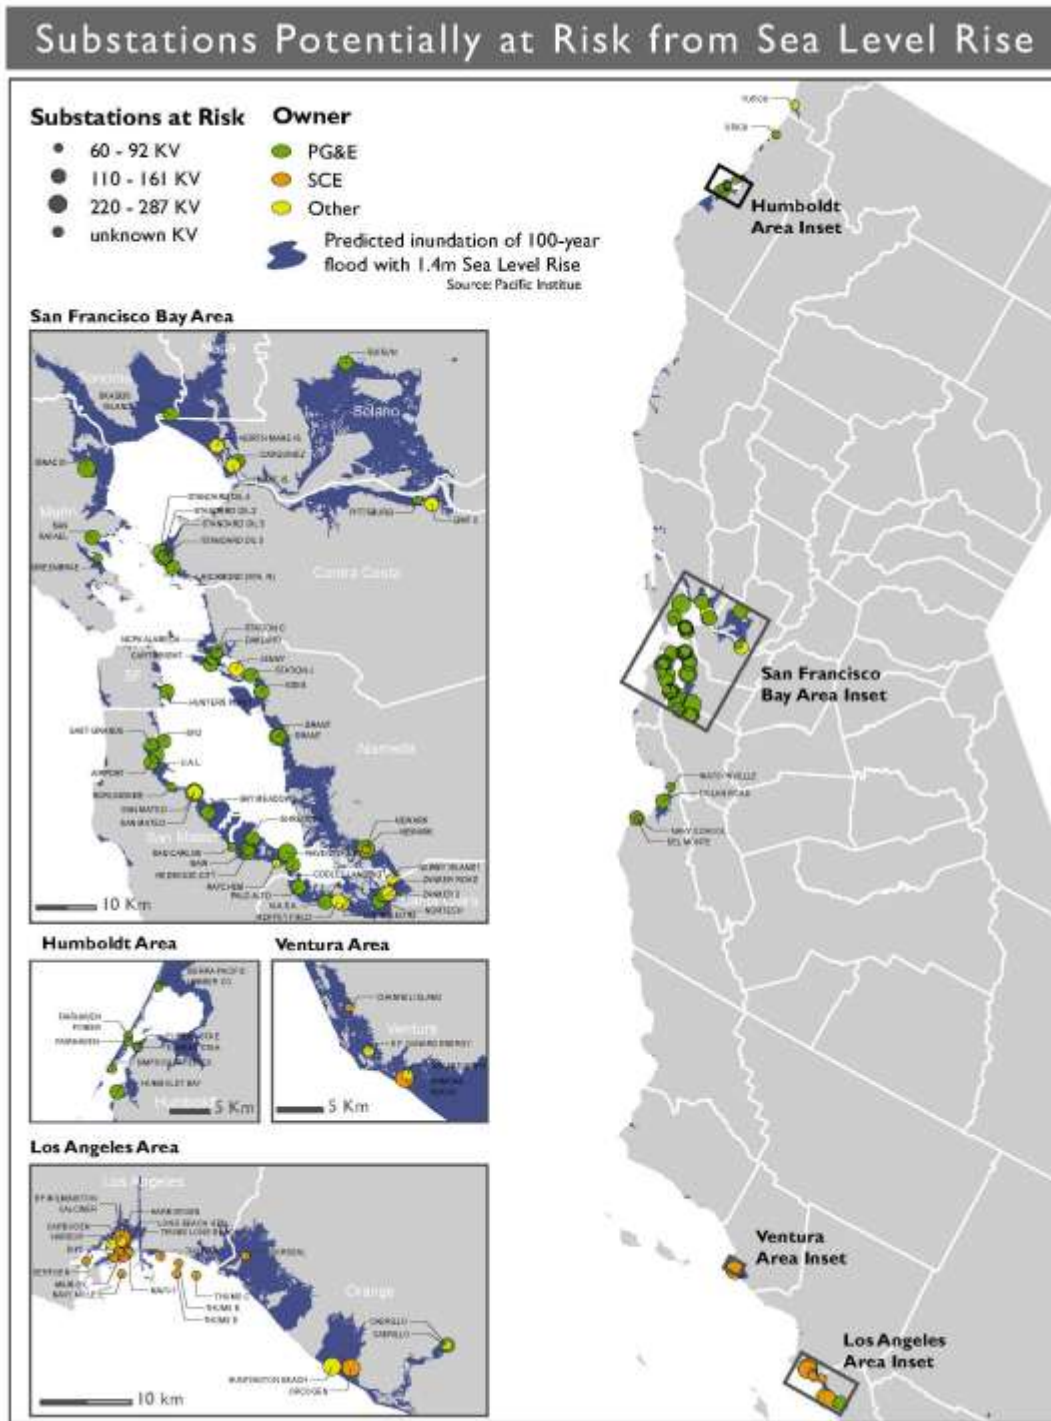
Substations Potentially at Risk from Sea Level Rise

Substations at Risk
60 - 92 KV
110 - 161 KV
220 - 287 KV
unknown KV

Owner
PG&E
SCE
Other
Predicted inundation of 100-year flood with 1.4m Sea Level Rise
Source: Pacific Institute

San Francisco Bay Area
Solano
Marin
Contra Costa
SF
Alameda
San Mateo
10 Km

Humboldt Area
Humboldt
5 Km

Ventura Area
Ventura
5 Km

Los Angeles Area
Los Angeles
Orange
10 km

Humboldt Area Inset

San Francisco Bay Area Inset

Ventura Area Inset

Los Angeles Area Inset